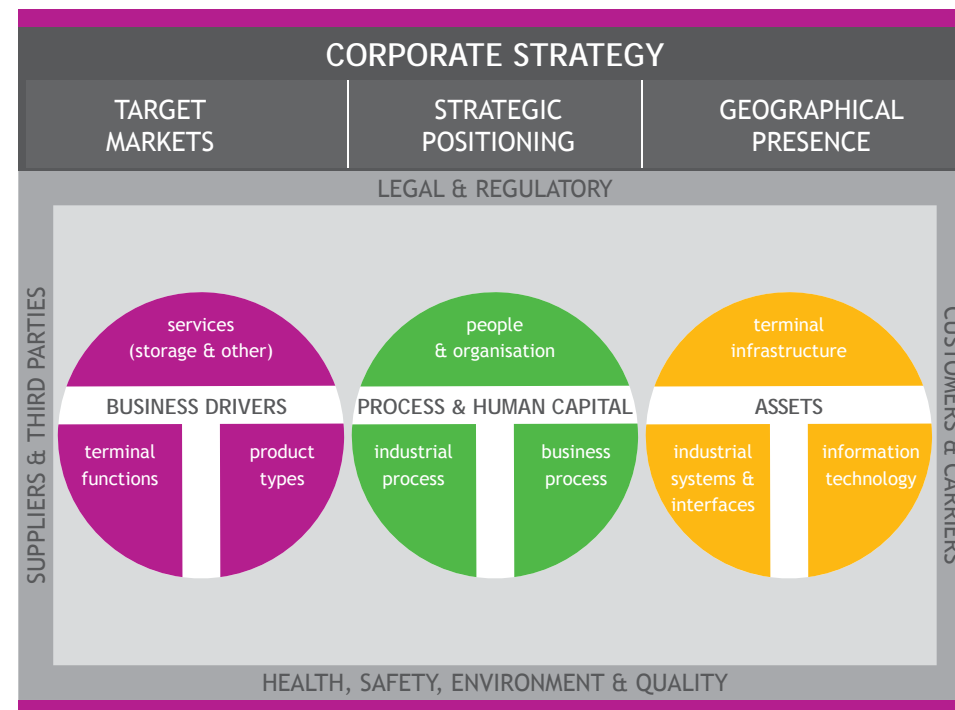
CORPORATE STRATEGY

TARGET MARKETS

STRATEGIC POSITIONING

GEOGRAPHICAL PRESENCE

LEGAL & REGULATORY

SUPPLIERS & THIRD PARTIES

CUSTOMERS & CARRIERS

services (storage & other)

BUSINESS DRIVERS

terminal functions

product types

people & organisation

PROCESS & HUMAN CAPITAL

industrial process

business process

terminal infrastructure

ASSETS

industrial systems & interfaces

information technology

HEALTH, SAFETY, ENVIRONMENT & QUALITY